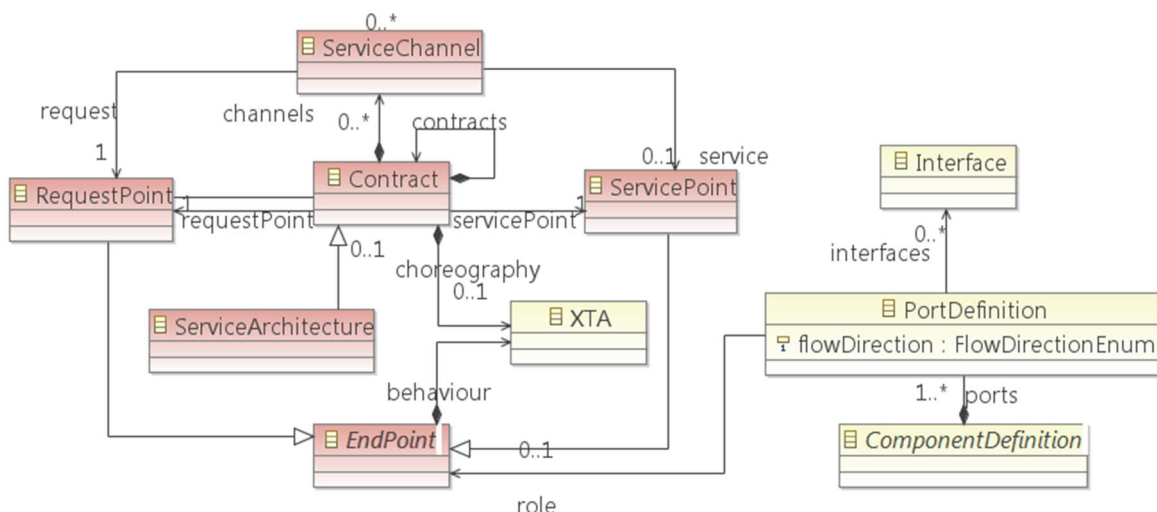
0..*
ServiceChannel
request
channels
0..*
contracts
1
0..1
service
Interface
RequestPoint
1
Contract
ServicePoint
requestPoint
servicePoint
1
0..1
0..*
interfaces
choreography
0..1
PortDefinition
ServiceArchitecture
XTA
flowDirection : FlowDirectionEnum
behaviour
1..*
ports
EndPoint
0..1
ComponentDefinition
role